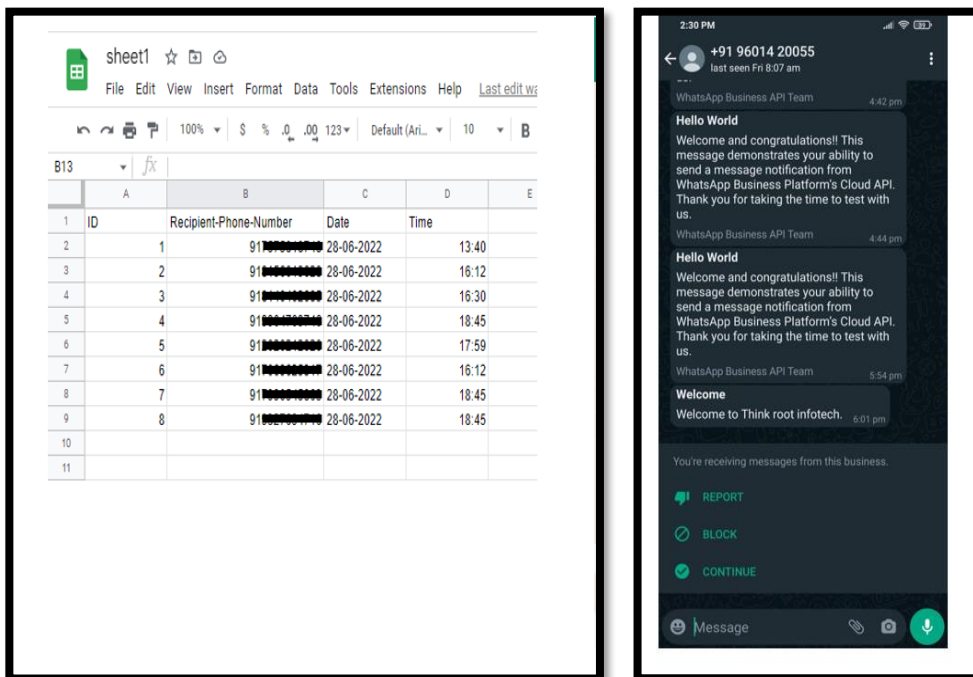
sheet1

File Edit View Insert Format Data Tools Extensions Help Last edit wa

100% $ % .0 .00 123 Default (Ari... 10 B

B13 fx

| | A | B | C | D | E |
|---|---|---|---|---|---|
| 1 | ID | Recipient-Phone-Number | Date | Time | |
| 2 | 1 | 91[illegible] | 28-06-2022 | 13:40 | |
| 3 | 2 | 91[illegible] | 28-06-2022 | 16:12 | |
| 4 | 3 | 91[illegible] | 28-06-2022 | 16:30 | |
| 5 | 4 | 91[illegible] | 28-06-2022 | 18:45 | |
| 6 | 5 | 91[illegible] | 28-06-2022 | 17:59 | |
| 7 | 6 | 91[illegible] | 28-06-2022 | 16:12 | |
| 8 | 7 | 91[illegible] | 28-06-2022 | 18:45 | |
| 9 | 8 | 91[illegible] | 28-06-2022 | 18:45 | |
| 10 | | | | | |
| 11 | | | | | |

2:30 PM

+91 96014 20055
last seen Fri 8:07 am

WhatsApp Business API Team 4:42 pm

Hello World
Welcome and congratulations!! This message demonstrates your ability to send a message notification from WhatsApp Business Platform's Cloud API. Thank you for taking the time to test with us.
WhatsApp Business API Team 4:44 pm

Hello World
Welcome and congratulations!! This message demonstrates your ability to send a message notification from WhatsApp Business Platform's Cloud API. Thank you for taking the time to test with us.
WhatsApp Business API Team 5:54 pm

Welcome
Welcome to Think root infotech. 6:01 pm

You're receiving messages from this business.

REPORT

BLOCK

CONTINUE

Message